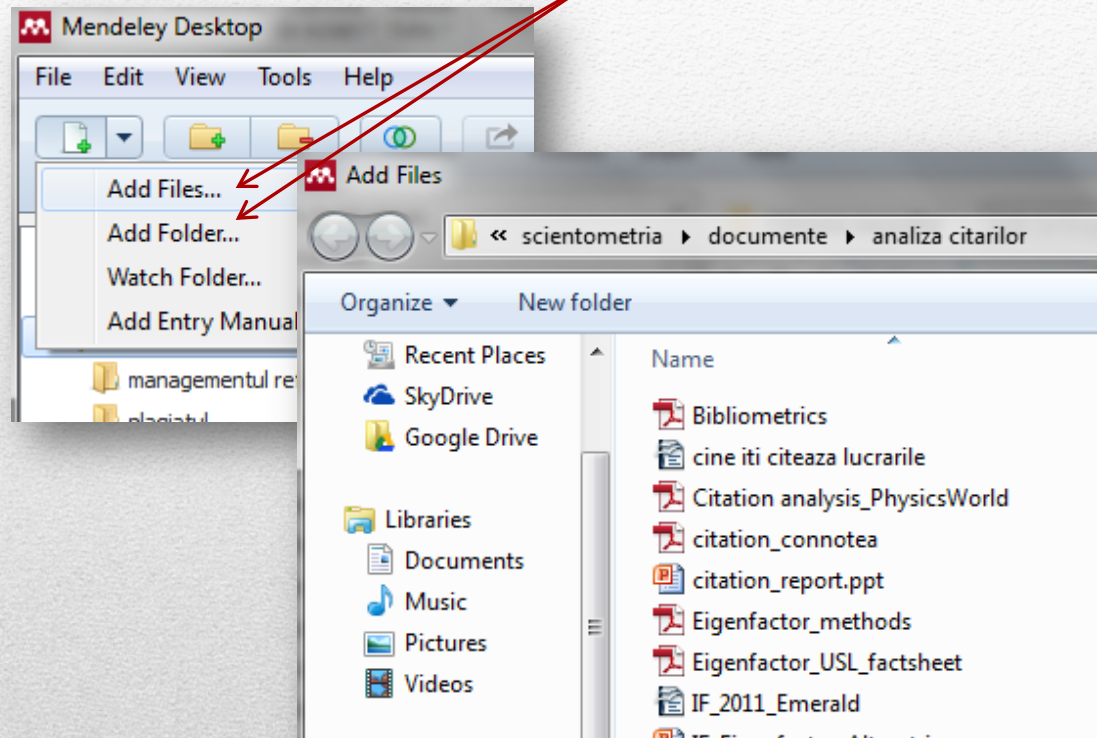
Mendeley Desktop

File Edit View Tools Help

Add Files...
Add Folder...
Watch Folder...
Add Entry Manual

managementul re

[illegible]

Add Files

« scientometria ▸ documente ▸ analiza citarilor

Organize ▾ New folder

Recent Places
SkyDrive
Google Drive

Libraries
Documents
Music
Pictures
Videos

Name

Bibliometrics
cine iti citeaza lucrarile
Citation analysis_PhysicsWorld
citation_connotea
citation_report.ppt
Eigenfactor_methods
Eigenfactor_USL_factsheet
IF_2011_Emerald
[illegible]